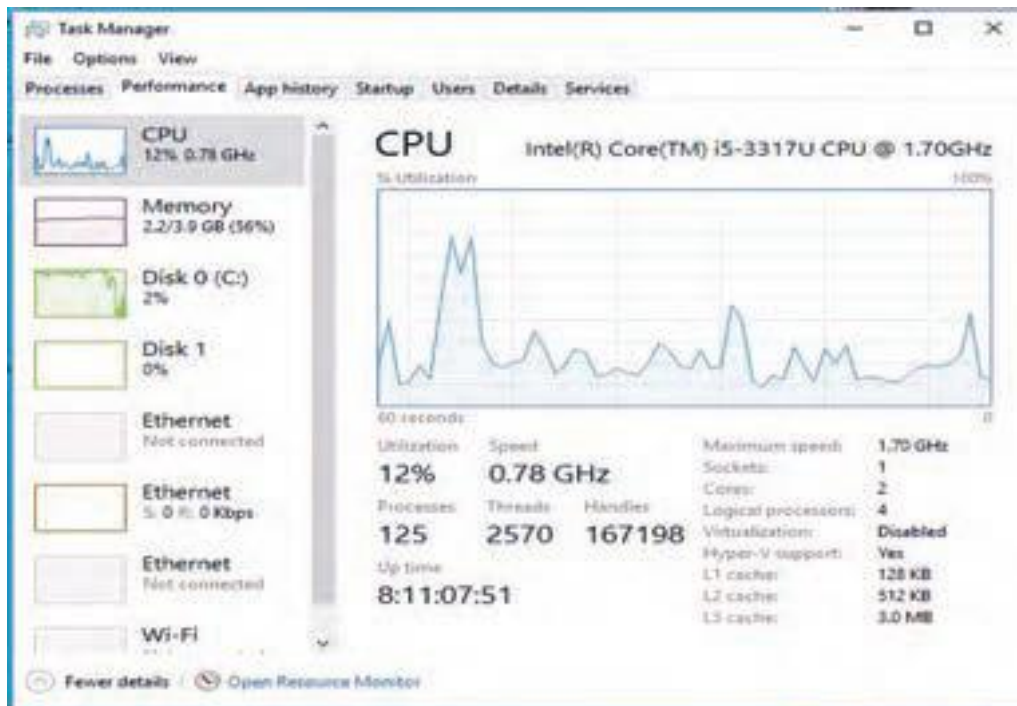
Task Manager
File Options View
Processes Performance App history Startup Users Details Services

CPU
12% 0.78 GHz

Memory
2.2/3.9 GB (56%)

Disk 0 (C:)
2%

Disk 1
0%

Ethernet
Not connected

Ethernet
S: 0 R: 0 Kbps

Ethernet
Not connected

Wi-Fi
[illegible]

CPU
Intel(R) Core(TM) i5-3317U CPU @ 1.70GHz
% Utilization
100%
60 seconds
0

Utilization
12%
Speed
0.78 GHz
Processes
125
Threads
2570
Handles
167198
Up time
8:11:07:51

| | |
|---|---|
| Maximum speed: | 1.70 GHz |
| Sockets: | 1 |
| Cores: | 2 |
| Logical processors: | 4 |
| Virtualization: | Disabled |
| Hyper-V support: | Yes |
| L1 cache: | 128 KB |
| L2 cache: | 512 KB |
| L3 cache: | 3.0 MB |

Fewer details | Open Resource Monitor